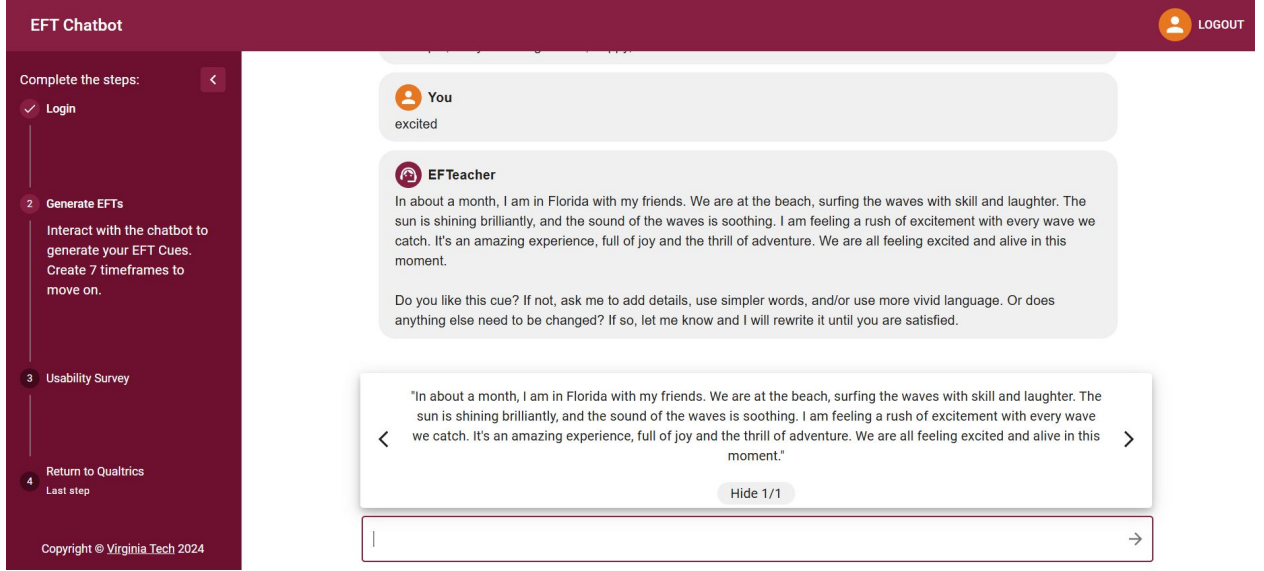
EFT Chatbot

LOGOUT

Complete the steps:

Login

2 Generate EFTs

Interact with the chatbot to generate your EFT Cues. Create 7 timeframes to move on.

3 Usability Survey

4 Return to Qualtrics
Last step

Copyright © Virginia Tech 2024

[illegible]

You
excited

EFTeacher
In about a month, I am in Florida with my friends. We are at the beach, surfing the waves with skill and laughter. The sun is shining brilliantly, and the sound of the waves is soothing. I am feeling a rush of excitement with every wave we catch. It's an amazing experience, full of joy and the thrill of adventure. We are all feeling excited and alive in this moment.

Do you like this cue? If not, ask me to add details, use simpler words, and/or use more vivid language. Or does anything else need to be changed? If so, let me know and I will rewrite it until you are satisfied.

"In about a month, I am in Florida with my friends. We are at the beach, surfing the waves with skill and laughter. The sun is shining brilliantly, and the sound of the waves is soothing. I am feeling a rush of excitement with every wave we catch. It's an amazing experience, full of joy and the thrill of adventure. We are all feeling excited and alive in this moment."

Hide 1/1